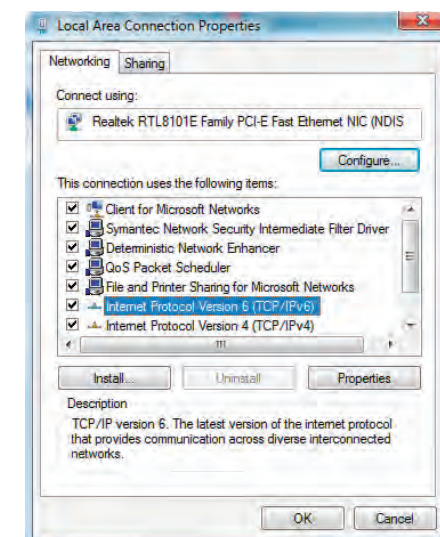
Local Area Connection Properties

Networking Sharing

Connect using:

Realtek RTL8101E Family PCI-E Fast Ethernet NIC (NDIS

Configure...

This connection uses the following items:

Client for Microsoft Networks
Symantec Network Security Intermediate Filter Driver
Deterministic Network Enhancer
QoS Packet Scheduler
File and Printer Sharing for Microsoft Networks
Internet Protocol Version 6 (TCP/IPv6)
Internet Protocol Version 4 (TCP/IPv4)

Install... Uninstall Properties

Description
TCP/IP version 6. The latest version of the internet protocol that provides communication across diverse interconnected networks.

OK Cancel